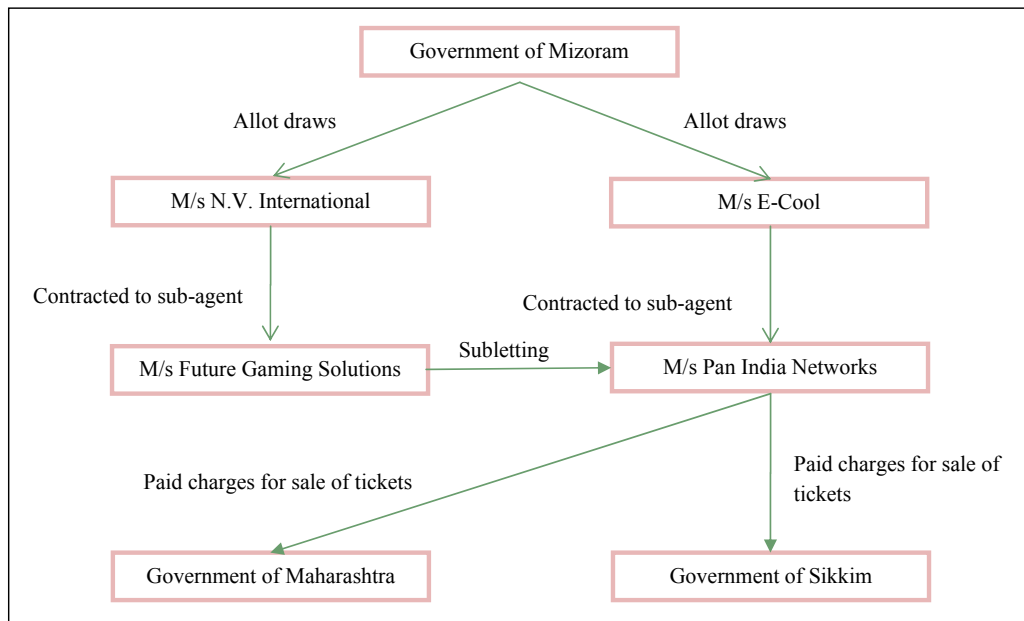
Government of Mizoram

Allot draws

Allot draws

M/s N.V. International

M/s E-Cool

Contracted to sub-agent

Contracted to sub-agent

M/s Future Gaming Solutions

Subletting

M/s Pan India Networks

Paid charges for sale of tickets

Paid charges for sale of tickets

Government of Maharashtra

Government of Sikkim